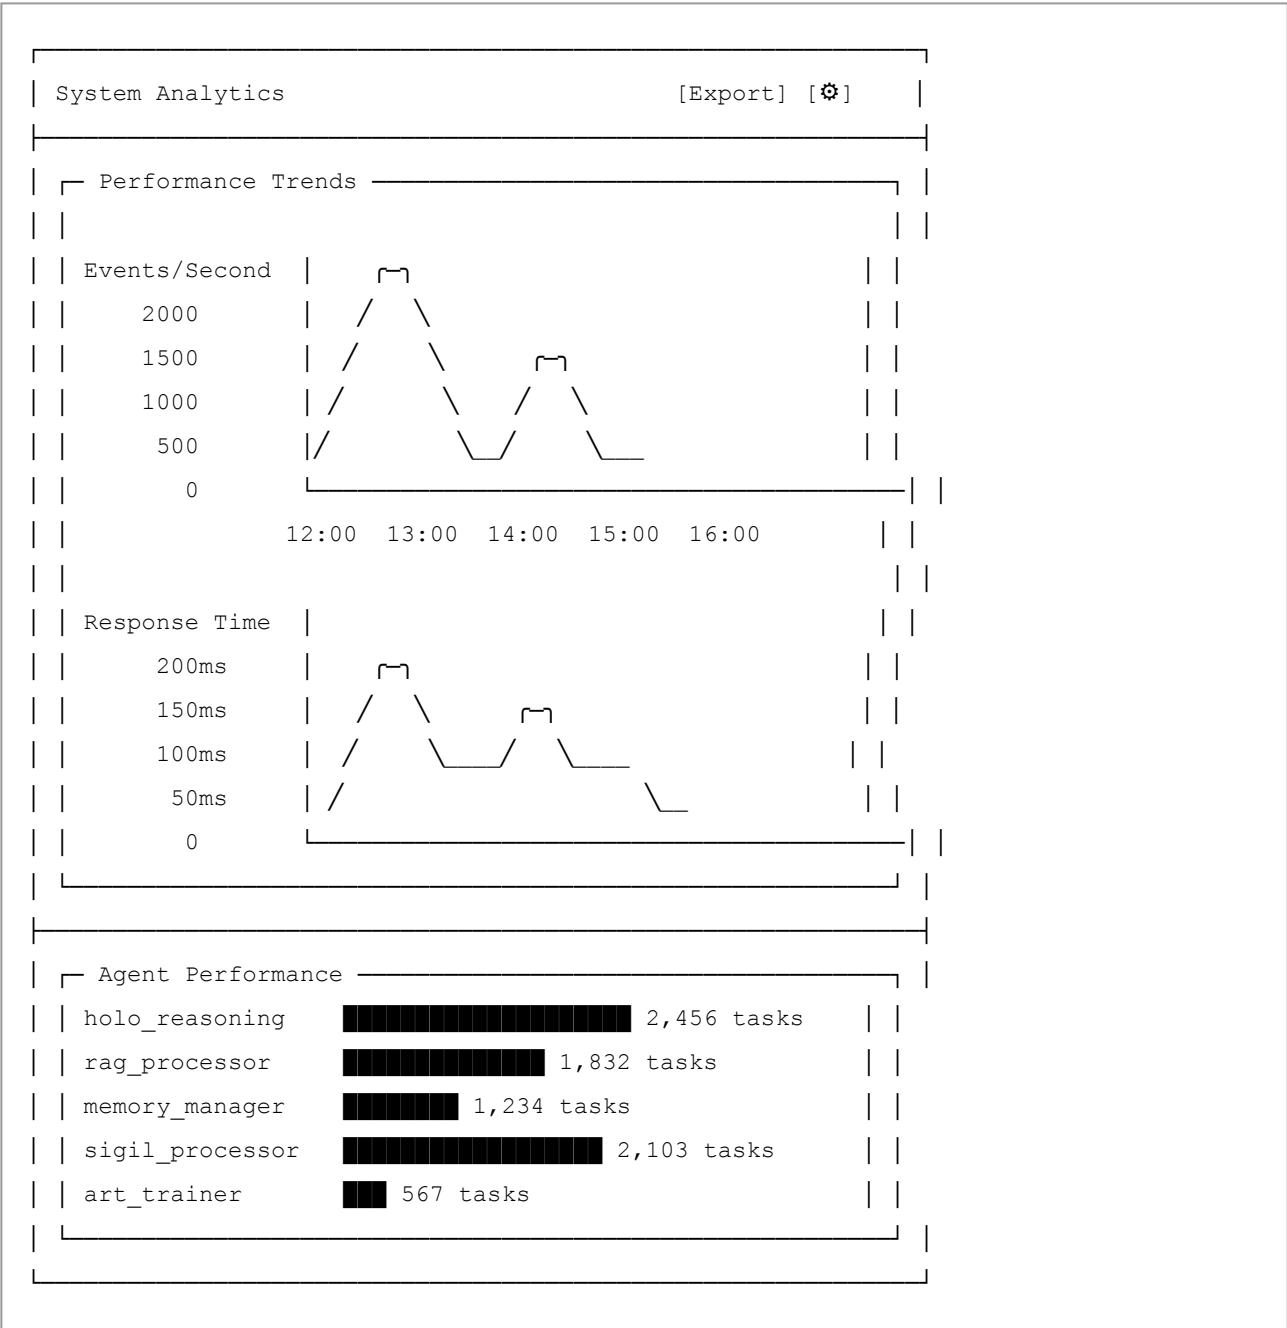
System Analytics [Export] [⚙]

Performance Trends

Events/Second
2000
1500
1000
500
0

12:00 13:00 14:00 15:00 16:00

Response Time
200ms
150ms
100ms
50ms
0

Agent Performance

holo_reasoning 2,456 tasks
rag_processor 1,832 tasks
memory_manager 1,234 tasks
sigil_processor 2,103 tasks
art_trainer 567 tasks